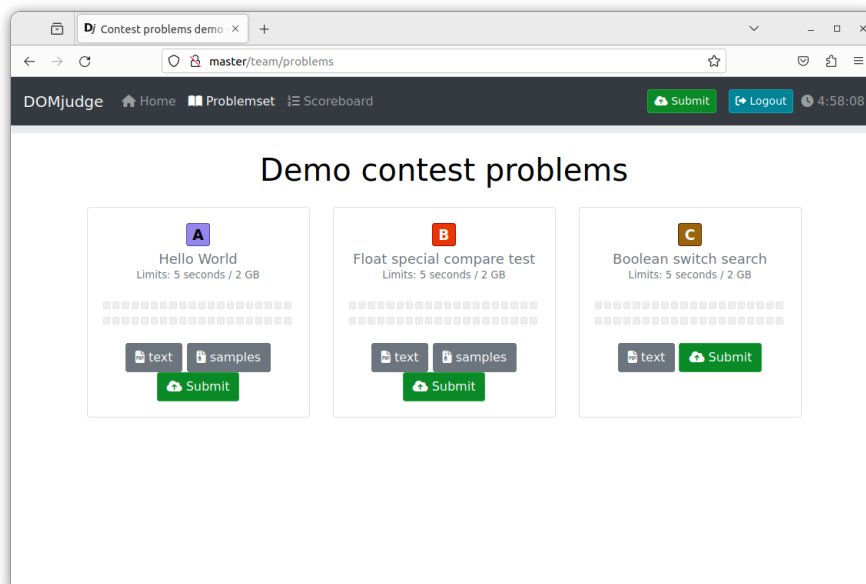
Dj Contest problems demo ×

master/team/problems

DOMjudge Home Problemset Scoreboard Submit Logout 4:58:08

Demo contest problems

A
Hello World
Limits: 5 seconds / 2 GB

text samples
Submit

B
Float special compare test
Limits: 5 seconds / 2 GB

text samples
Submit

C
Boolean switch search
Limits: 5 seconds / 2 GB

text Submit